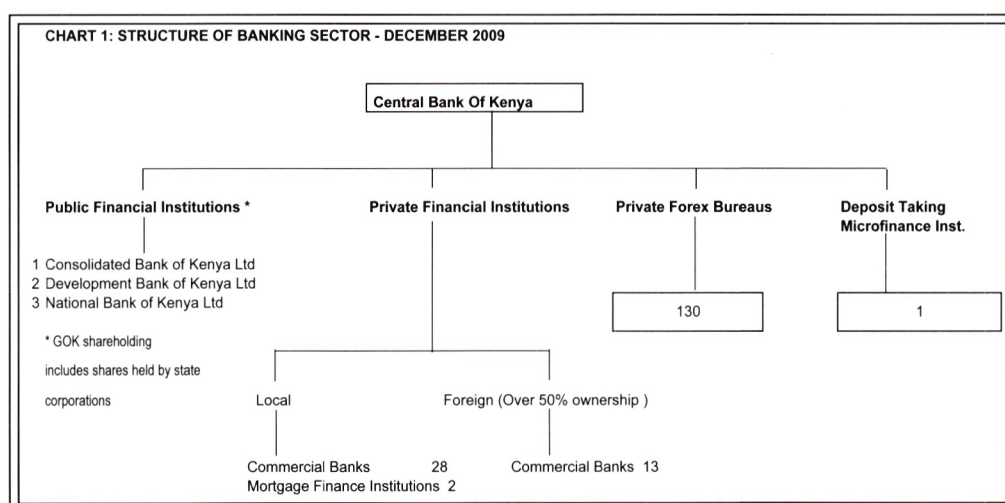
CHART 1: STRUCTURE OF BANKING SECTOR - DECEMBER 2009

Central Bank Of Kenya

Public Financial Institutions *

1 Consolidated Bank of Kenya Ltd
2 Development Bank of Kenya Ltd
3 National Bank of Kenya Ltd

* GOK shareholding includes shares held by state corporations

Private Financial Institutions

Local

Commercial Banks 28
Mortgage Finance Institutions 2

Foreign (Over 50% ownership )

Commercial Banks 13

Private Forex Bureaus

130

Deposit Taking Microfinance Inst.

1